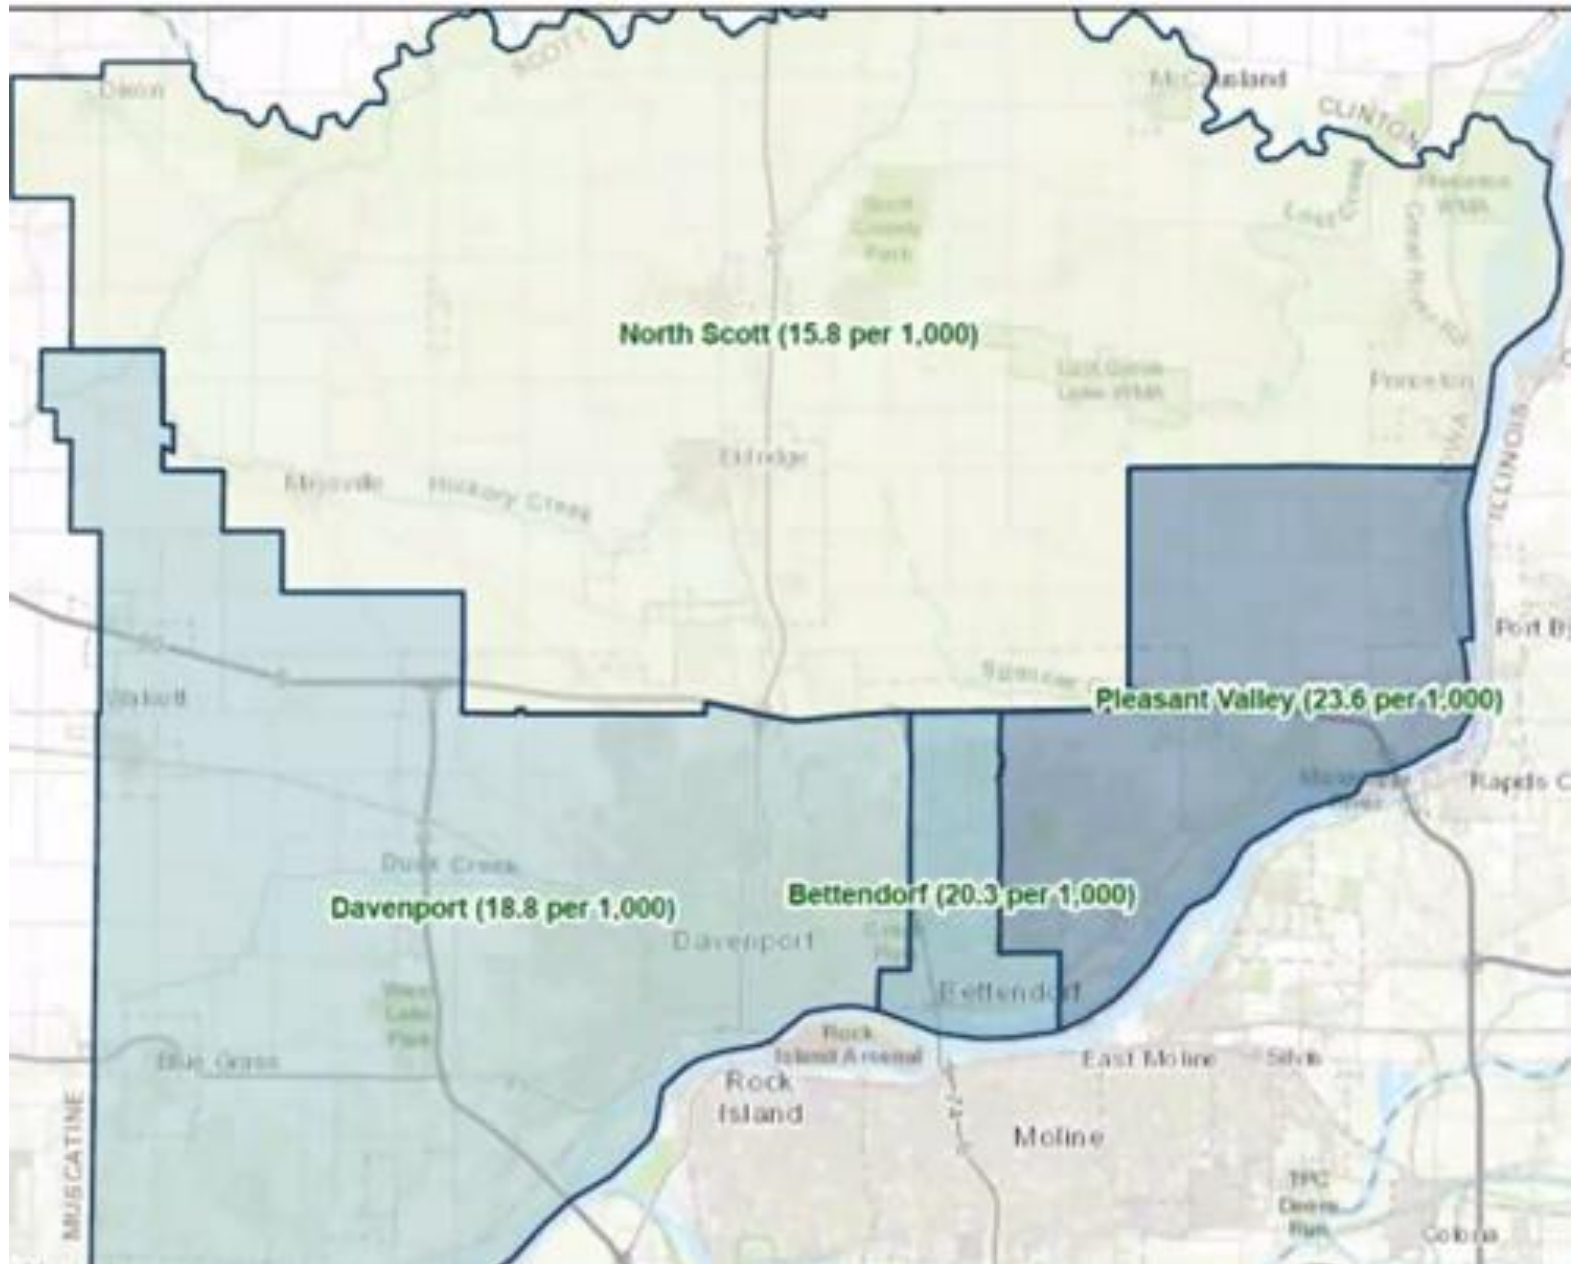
SCOTT

Dixon

McCausland

CLINTON

Scott County Park

North Scott (15.8 per 1,000)

Princeton

Eldridge

Maysville

Hickory Creek

ILLINOIS

Port By

Walcott

Pleasant Valley (23.6 per 1,000)

Rapids C

Duck Creek

Davenport (18.8 per 1,000)

Bettendorf (20.3 per 1,000)

Davenport

Bettendorf

Rock Island Arsenal

Blue Grass

East Moline

Silvis

Rock Island

Moline

MUSCATINE

Colona